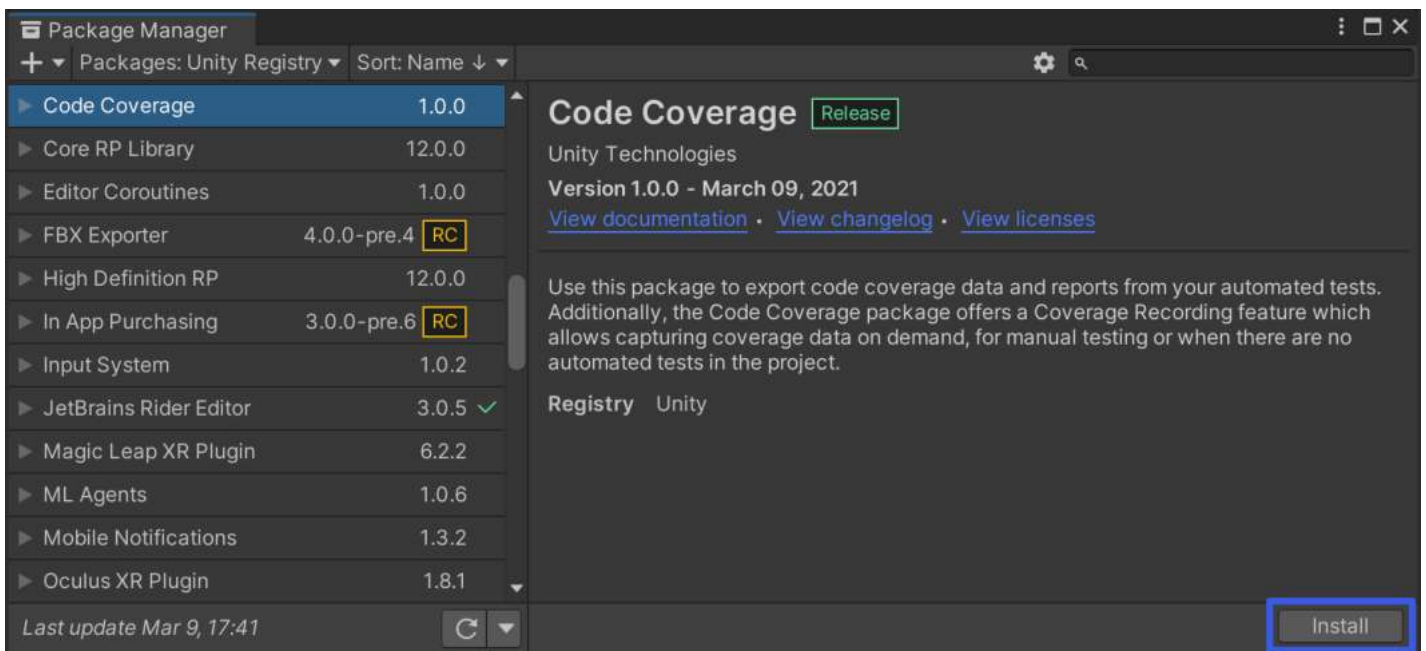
Package Manager

+ Packages: Unity Registry Sort: Name ↓

Code Coverage 1.0.0
Core RP Library 12.0.0
Editor Coroutines 1.0.0
FBX Exporter 4.0.0-pre.4 RC
High Definition RP 12.0.0
In App Purchasing 3.0.0-pre.6 RC
Input System 1.0.2
JetBrains Rider Editor 3.0.5 ✓
Magic Leap XR Plugin 6.2.2
ML Agents 1.0.6
Mobile Notifications 1.3.2
Oculus XR Plugin 1.8.1

Last update Mar 9, 17:41

Code Coverage Release

Unity Technologies

Version 1.0.0 - March 09, 2021

View documentation · View changelog · View licenses

Use this package to export code coverage data and reports from your automated tests. Additionally, the Code Coverage package offers a Coverage Recording feature which allows capturing coverage data on demand, for manual testing or when there are no automated tests in the project.

Registry Unity

Install